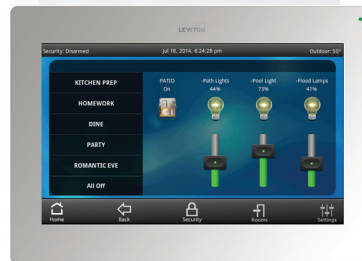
LEVITON

Security: Disarmed
Jul 18, 2014, 6:24:28 pm
Outdoor: 50°

KITCHEN PREP
HOMEWORK
DINE
PARTY
ROMANTIC EVE
All Off

PATIO
On

Path Lights
44%

Pool Light
73%

Flood Lamps
41%

Home
Back
Security
Rooms
Settings